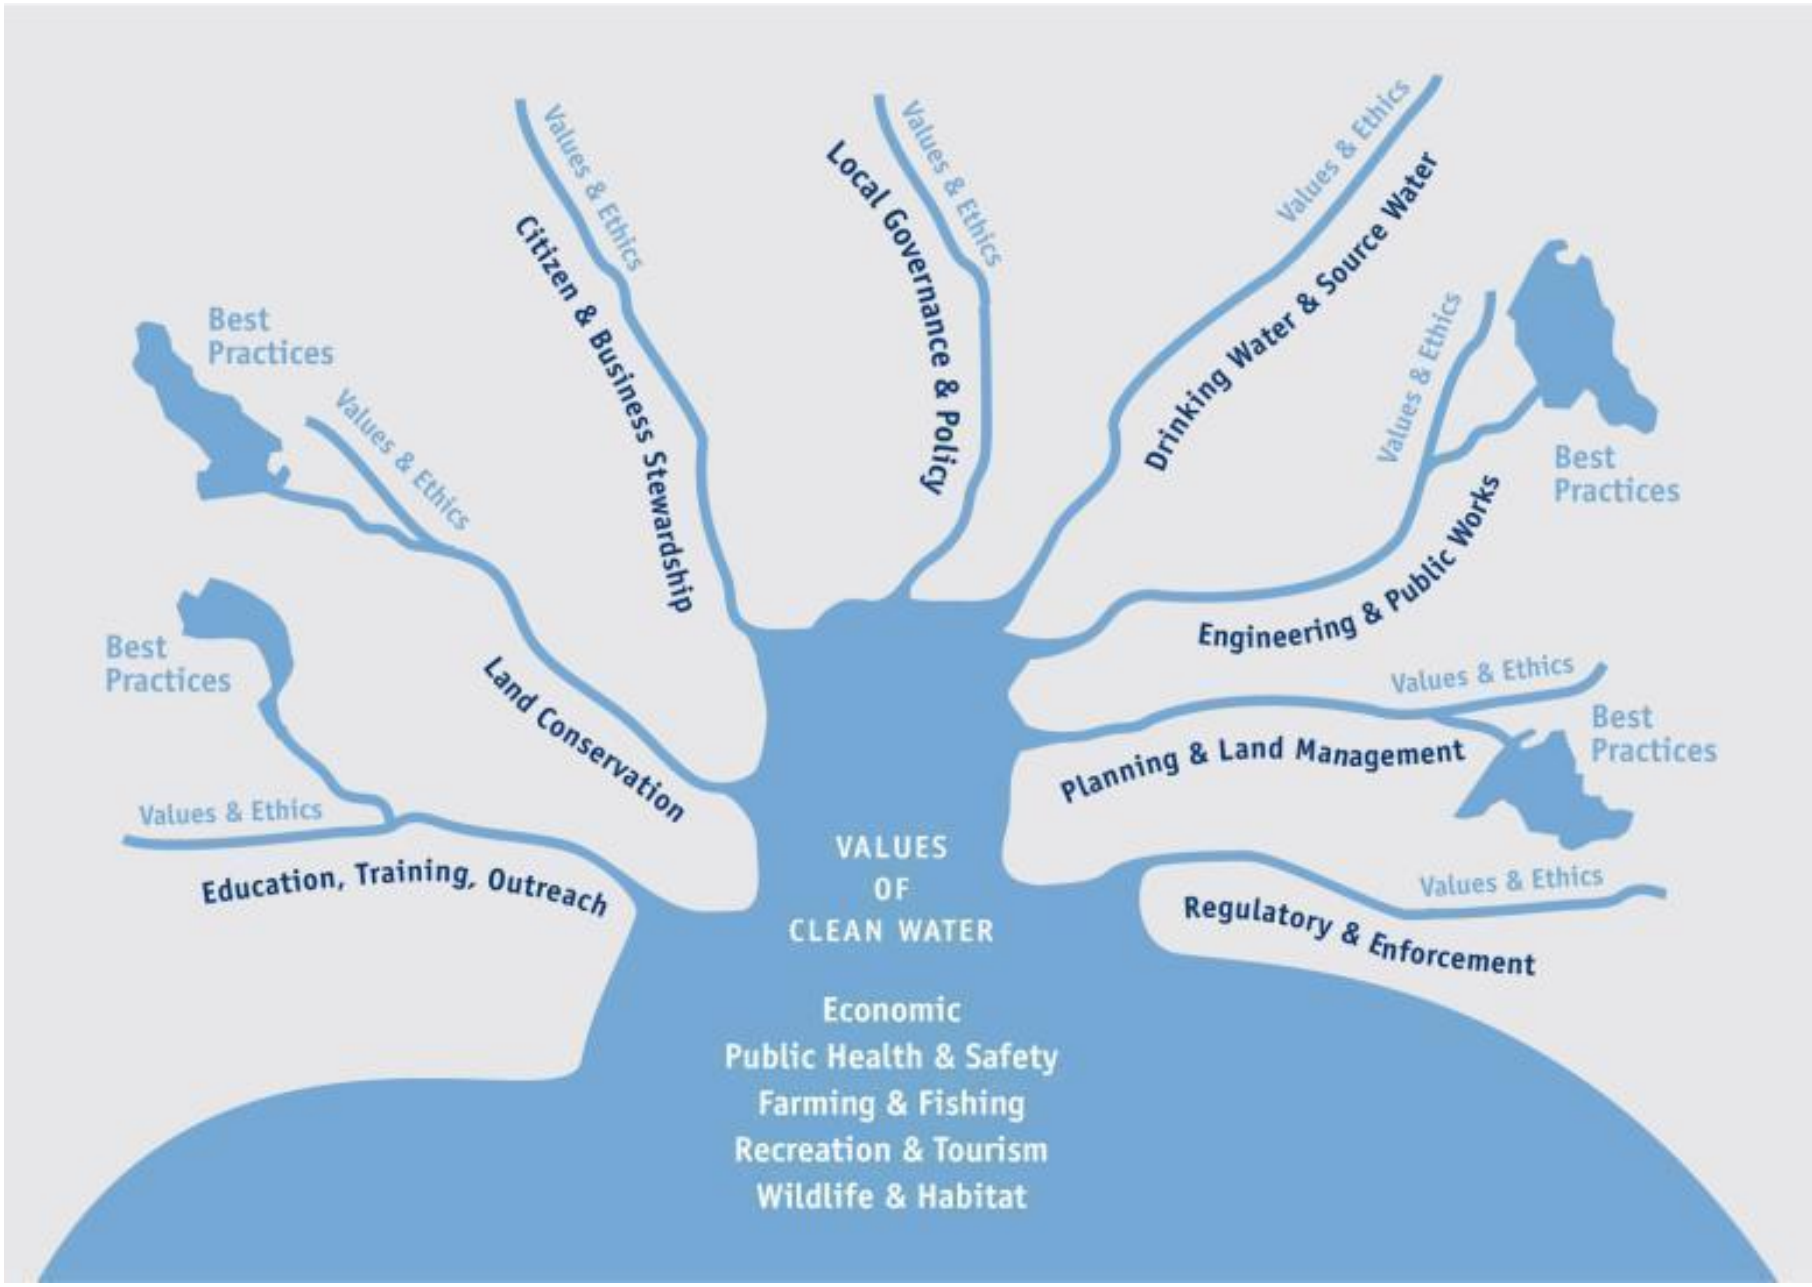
Values & Ethics

Citizen & Business Stewardship

Local Governance & Policy

Values & Ethics

Values & Ethics

Drinking Water & Source Water

Best Practices

Values & Ethics

Values & Ethics

Best Practices

Engineering & Public Works

Best Practices

Land Conservation

Values & Ethics

Planning & Land Management

Best Practices

Values & Ethics

Education, Training, Outreach

VALUES OF CLEAN WATER

Values & Ethics

Regulatory & Enforcement

Economic
Public Health & Safety
Farming & Fishing
Recreation & Tourism
Wildlife & Habitat